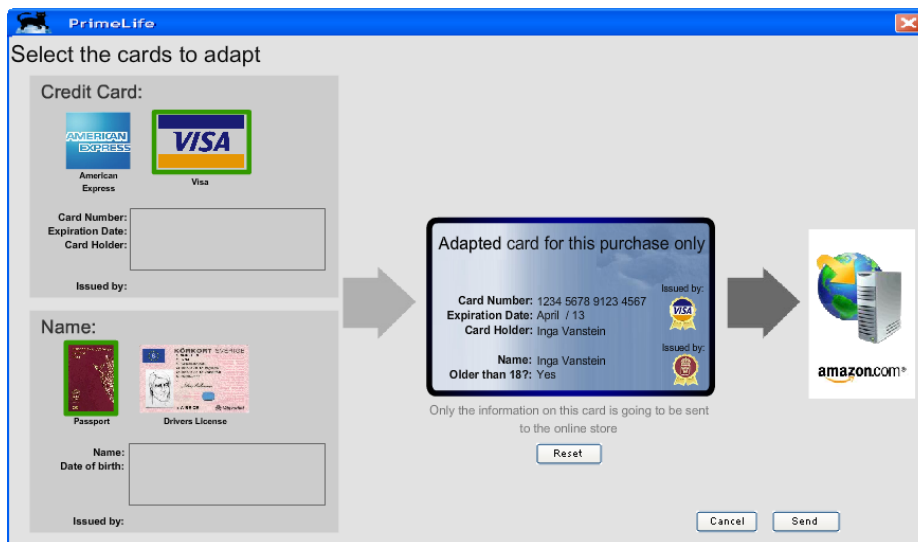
PrimeLife

Select the cards to adapt

Credit Card:

AMERICAN EXPRESS

American Express

VISA

Visa

Card Number:
Expiration Date:
Card Holder:

Issued by:

Name:

Passport

KÖRKORT SVERIGE

Drivers License

Name:
Date of birth:

Issued by:

Adapted card for this purchase only

Card Number: 1234 5678 9123 4567
Expiration Date: April / 13
Card Holder: Inga Vanstein

Issued by:

VISA

Name: Inga Vanstein
Older than 18?: Yes

Issued by:

Only the information on this card is going to be sent to the online store

Reset

amazon.com®

Cancel

Send